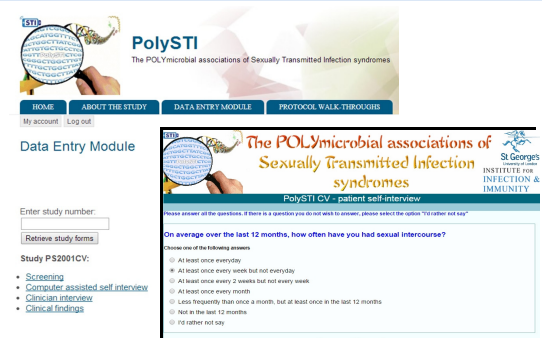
STI

PolySTI

The POLYmicrobial associations of Sexually Transmitted Infection syndromes

HOME | ABOUT THE STUDY | DATA ENTRY MODULE | PROTOCOL WALK-THROUGHS

My account | Log out

Data Entry Module

Enter study number:

Retrieve study forms

Study PS2001CV:

- Screening
- Computer assisted self interview
- Clinician interview
- Clinical findings

The POLYmicrobial associations of Sexually Transmitted Infection syndromes

St George's University of London
INSTITUTE FOR INFECTION & IMMUNITY

PolySTI CV - patient self-interview

Please answer all the questions. If there is a question you do not wish to answer, please select the option "I'd rather not say"

On average over the last 12 months, how often have you had sexual intercourse?

Choose one of the following answers

At least once everyday
At least once every week but not everyday
At least once every 2 weeks but not every week
At least once every month
Less frequently than once a month, but at least once in the last 12 months
Not in the last 12 months
I'd rather not say